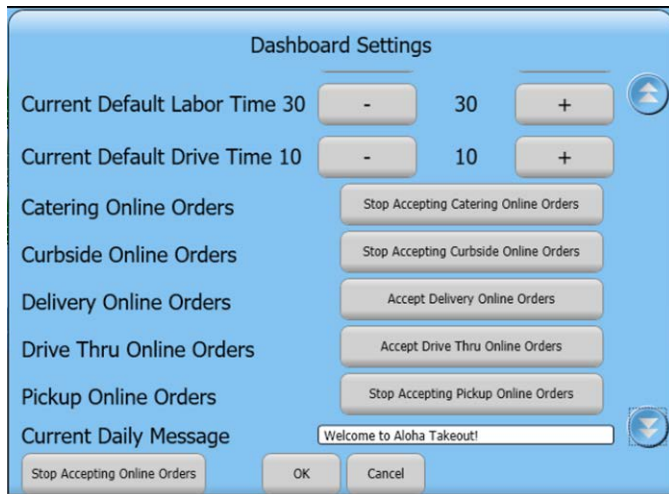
Dashboard Settings

Current Default Labor Time 30 - 30 +

Current Default Drive Time 10 - 10 +

Catering Online Orders Stop Accepting Catering Online Orders

Curbside Online Orders Stop Accepting Curbside Online Orders

Delivery Online Orders Accept Delivery Online Orders

Drive Thru Online Orders Accept Drive Thru Online Orders

Pickup Online Orders Stop Accepting Pickup Online Orders

Current Daily Message Welcome to Aloha Takeout!

Stop Accepting Online Orders OK Cancel